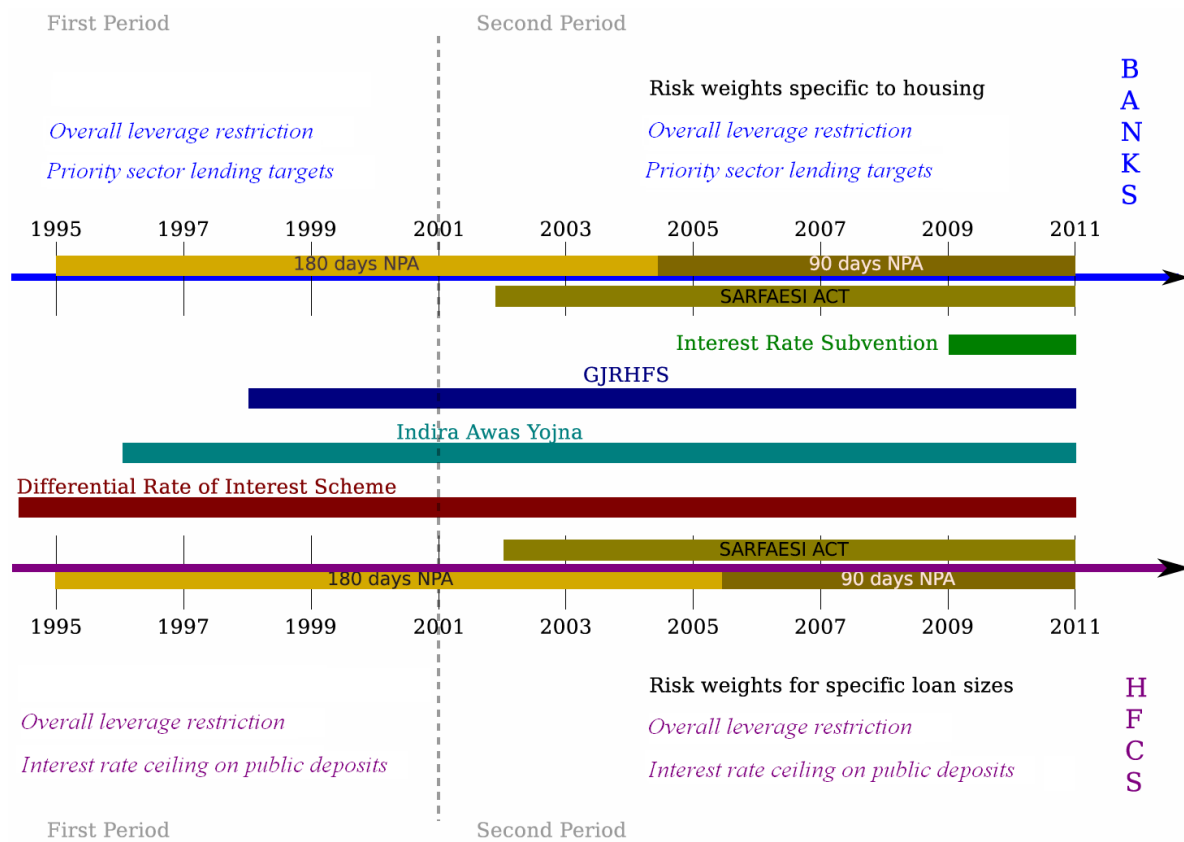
First Period

Second Period

Overall leverage restriction

Priority sector lending targets

Risk weights specific to housing

Overall leverage restriction

Priority sector lending targets

B A N K S

1995 1997 1999 2001 2003 2005 2007 2009 2011

180 days NPA

90 days NPA

SARFAESI ACT

Interest Rate Subvention

GJRHFS

Indira Awas Yojna

Differential Rate of Interest Scheme

SARFAESI ACT

180 days NPA

90 days NPA

1995 1997 1999 2001 2003 2005 2007 2009 2011

Risk weights for specific loan sizes

Overall leverage restriction

Interest rate ceiling on public deposits

Overall leverage restriction

Interest rate ceiling on public deposits

H F C S

First Period

Second Period